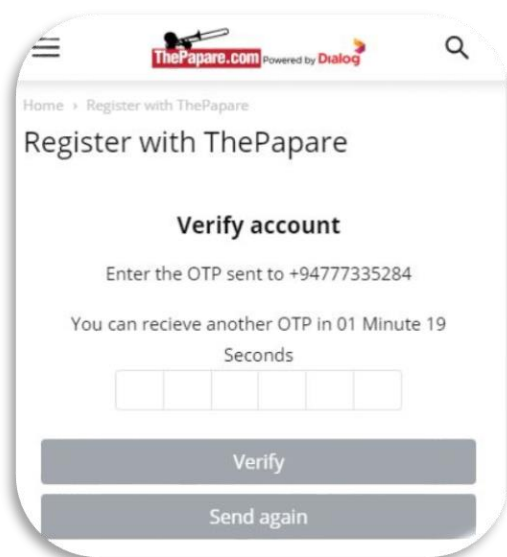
ThePapare.com Powered by Dialog

Home › Register with ThePapare

Register with ThePapare

Verify account

Enter the OTP sent to +94777335284

You can recieve another OTP in 01 Minute 19 Seconds

Verify

Send again